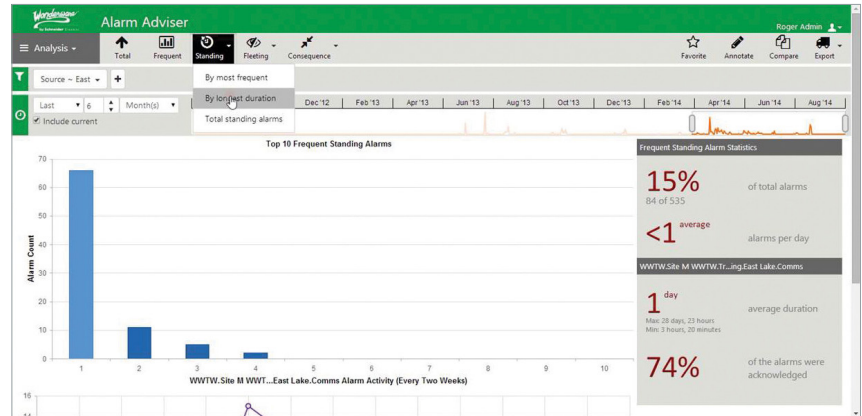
Wonderware by Schneider Electric

Alarm Adviser

Roger Admin

≡ Analysis ▾

Total | Frequent | Standing | Fleeting | Consequence

Favorite | Annotate | Compare | Export

By most frequent
By longest duration
Total standing alarms

Source ~ East ▾ +

Last 6 Month(s)
Include current

Dec '12 | Feb '13 | Apr '13 | Jun '13 | Aug '13 | Oct '13 | Dec '13 | Feb '14 | Apr '14 | Jun '14 | Aug '14

Top 10 Frequent Standing Alarms

Alarm Count

70
60
50
40
30
20
10
0

1 2 3 4 5 6 7 8 9 10

WWTW.Site M WWT...East Lake.Comms Alarm Activity (Every Two Weeks)

16
14

Frequent Standing Alarm Statistics

15% of total alarms
84 of 535

<1 average alarms per day

WWTW.Site M WWTW.Tr...ing.East Lake.Comms

1 day average duration
Max: 28 days, 23 hours
Min: 3 hours, 20 minutes

74% of the alarms were acknowledged